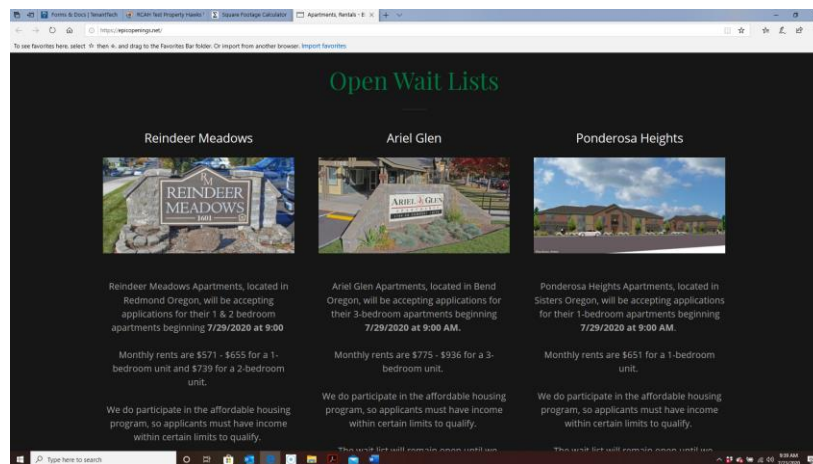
Forms & Docs | TenantTech
RCAH Test Property Hawks
Square Footage Calculator
Apartments, Rentals - B
https://epcoopenings.net/
To see favorites here, select ☆ then ≡, and drag to the Favorites Bar folder. Or import from another browser. Import favorites

Open Wait Lists

Reindeer Meadows

RM
REINDEER MEADOWS
1601

Reindeer Meadows Apartments, located in Redmond Oregon, will be accepting applications for their 1 & 2 bedroom apartments beginning **7/29/2020 at 9:00**

Monthly rents are $571 - $655 for a 1-bedroom unit and $739 for a 2-bedroom unit.

We do participate in the affordable housing program, so applicants must have income within certain limits to qualify.

Ariel Glen

ARIEL GLEN

Ariel Glen Apartments, located in Bend Oregon, will be accepting applications for their 3-bedroom apartments beginning **7/29/2020 at 9:00 AM.**

Monthly rents are $775 - $936 for a 3-bedroom unit.

We do participate in the affordable housing program, so applicants must have income within certain limits to qualify.

The wait list will remain open until we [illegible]

Ponderosa Heights

Ponderosa Heights Apartments, located in Sisters Oregon, will be accepting applications for their 1-bedroom apartments beginning **7/29/2020 at 9:00 AM.**

Monthly rents are $651 for a 1-bedroom unit.

We do participate in the affordable housing program, so applicants must have income within certain limits to qualify.

The wait list will remain open until we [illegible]

Type here to search
9:39 AM
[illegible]